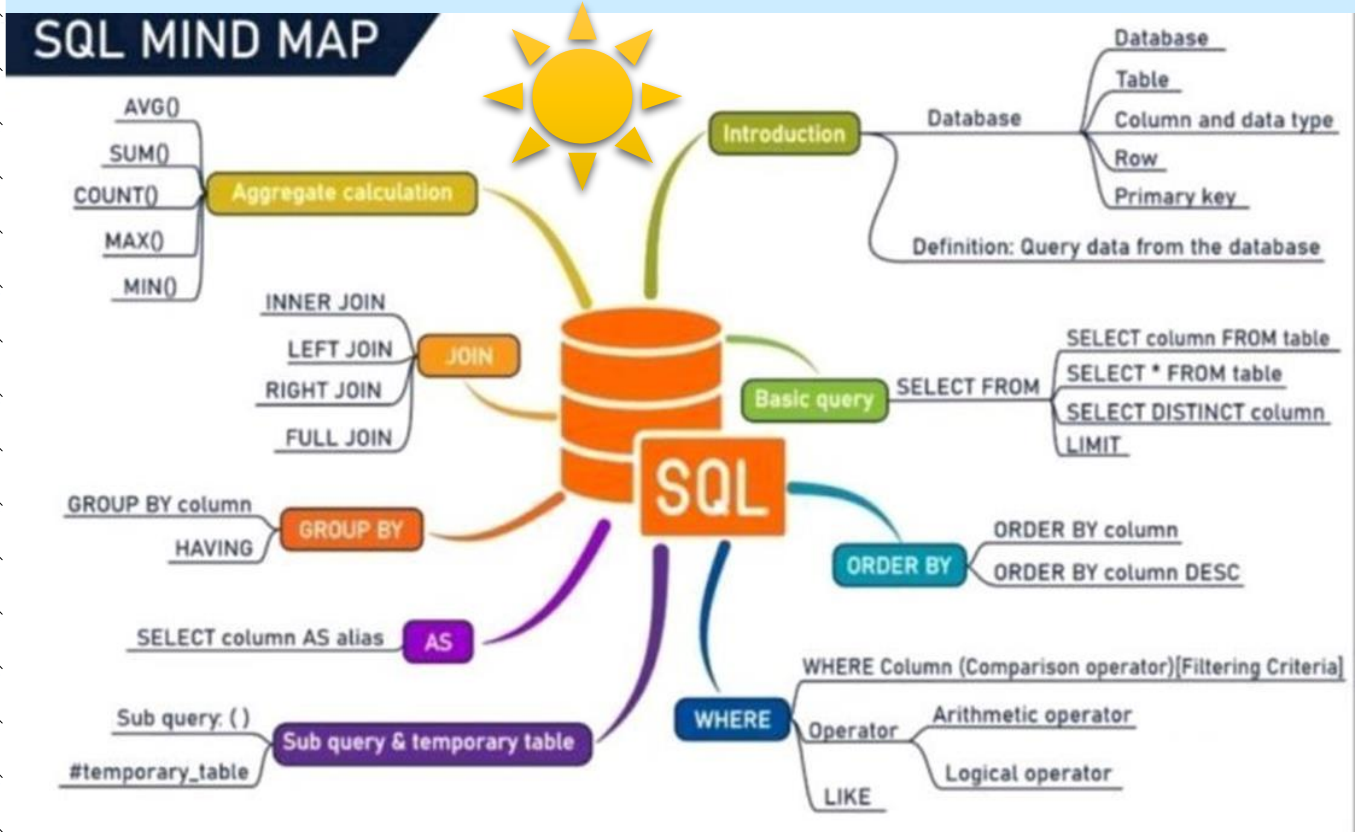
SQL MIND MAP

SQL

Introduction
Database
Database
Table
Column and data type
Row
Primary key
Definition: Query data from the database

Aggregate calculation
AVG()
SUM()
COUNT()
MAX()
MIN()

JOIN
INNER JOIN
LEFT JOIN
RIGHT JOIN
FULL JOIN

Basic query
SELECT FROM
SELECT column FROM table
SELECT * FROM table
SELECT DISTINCT column
LIMIT

GROUP BY
GROUP BY column
HAVING

ORDER BY
ORDER BY column
ORDER BY column DESC

AS
SELECT column AS alias

Sub query & temporary table
Sub query: ( )
#temporary_table

WHERE
WHERE Column (Comparison operator)[Filtering Criteria]
Operator
Arithmetic operator
Logical operator
LIKE